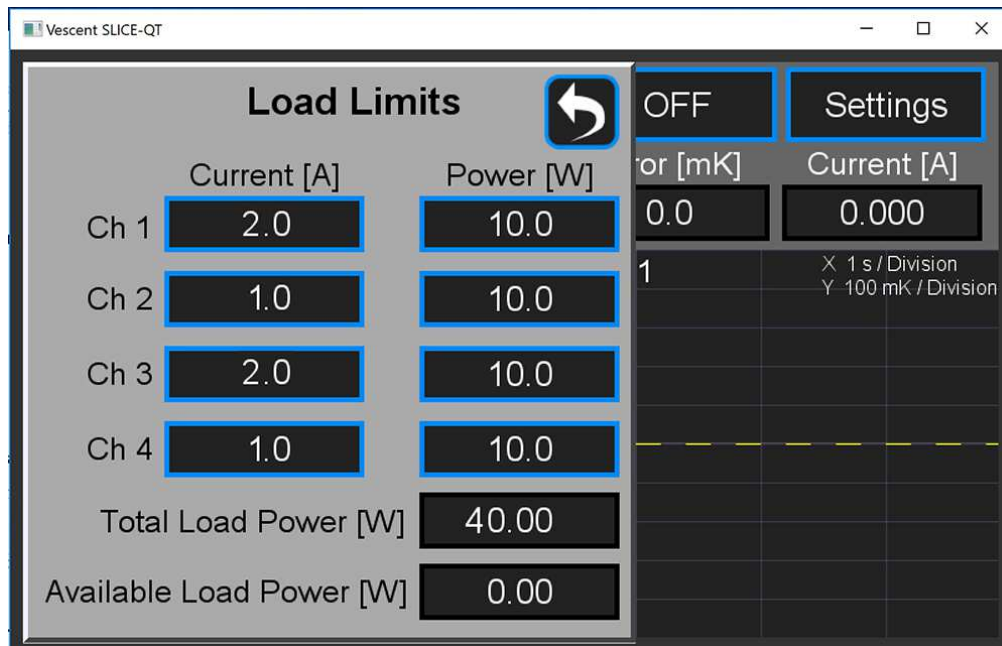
Vescent SLICE-QT

Load Limits

Current [A]
Power [W]

| | Current [A] | Power [W] |
|---|---|---|
| Ch 1 | 2.0 | 10.0 |
| Ch 2 | 1.0 | 10.0 |
| Ch 3 | 2.0 | 10.0 |
| Ch 4 | 1.0 | 10.0 |

Total Load Power [W] 40.00

Available Load Power [W] 0.00

OFF
Settings
ror [mK]
Current [A]
0.0
0.000
1
X 1 s / Division
Y 100 mK / Division